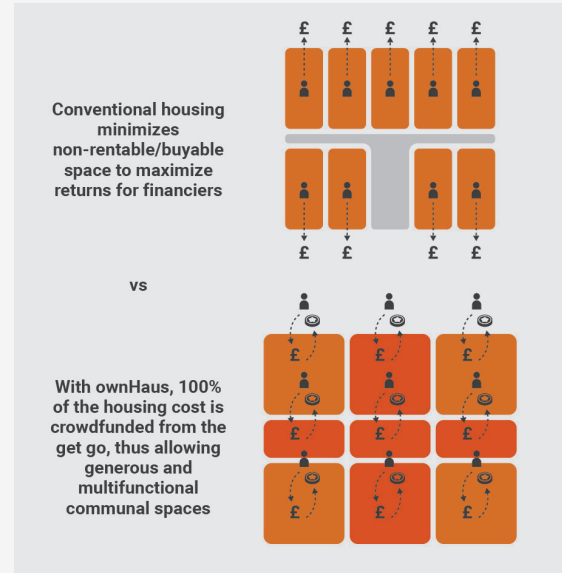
£ £ £ £ £

Conventional housing minimizes non-rentable/buyable space to maximize returns for financiers

£ £ £ £

vs

£ £ £

£ £ £

With ownHaus, 100% of the housing cost is crowdfunded from the get go, thus allowing generous and multifunctional communal spaces

£ £ £